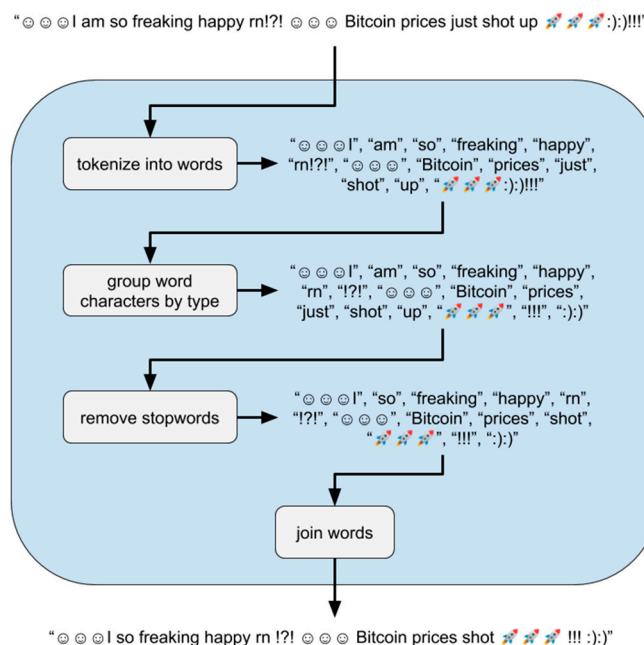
"☺☺☺I am so freaking happy rn!?! ☺☺☺ Bitcoin prices just shot up 🚀🚀🚀:):)!!!"

tokenize into words

"☺☺☺I", "am", "so", "freaking", "happy", "rn!?!", "☺☺☺", "Bitcoin", "prices", "just", "shot", "up", "🚀🚀🚀:):)!!!"

group word characters by type

"☺☺☺I", "am", "so", "freaking", "happy", "rn", "!?!", "☺☺☺", "Bitcoin", "prices", "just", "shot", "up", "🚀🚀🚀", "!!!", ":):)"

remove stopwords

"☺☺☺I", "so", "freaking", "happy", "rn", "!?!", "☺☺☺", "Bitcoin", "prices", "shot", "🚀🚀🚀", "!!!", ":):)"

join words

"☺☺☺I so freaking happy rn !?! ☺☺☺ Bitcoin prices shot 🚀🚀🚀 !!! :):)"